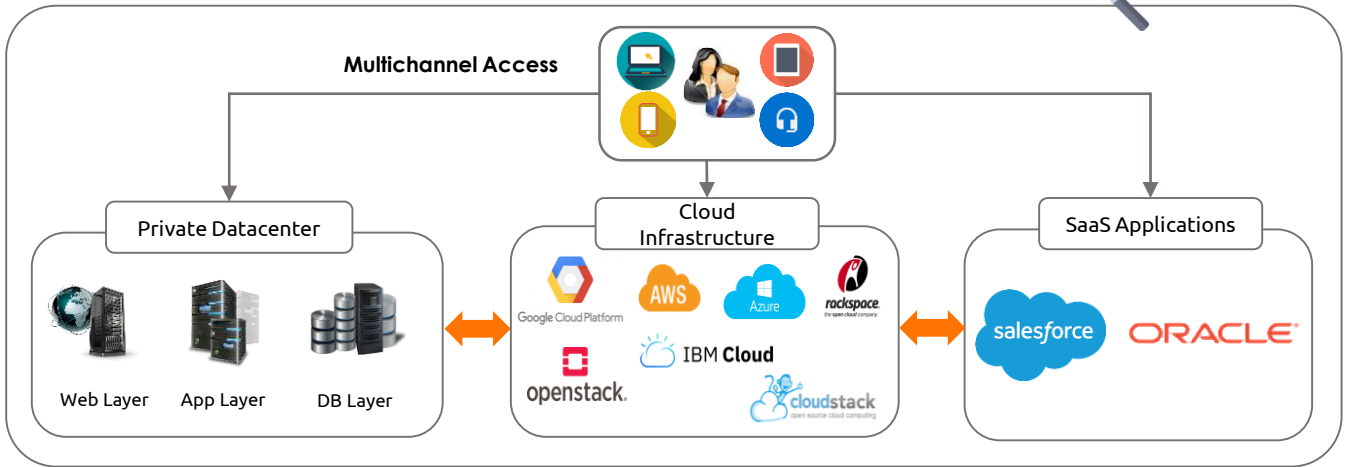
Multichannel Access

Private Datacenter

Web Layer

App Layer

DB Layer

Cloud Infrastructure

Google Cloud Platform

AWS

Azure

rackspace.
the open cloud company

openstack.

IBM Cloud

cloudstack
open source cloud computing

SaaS Applications

salesforce

ORACLE